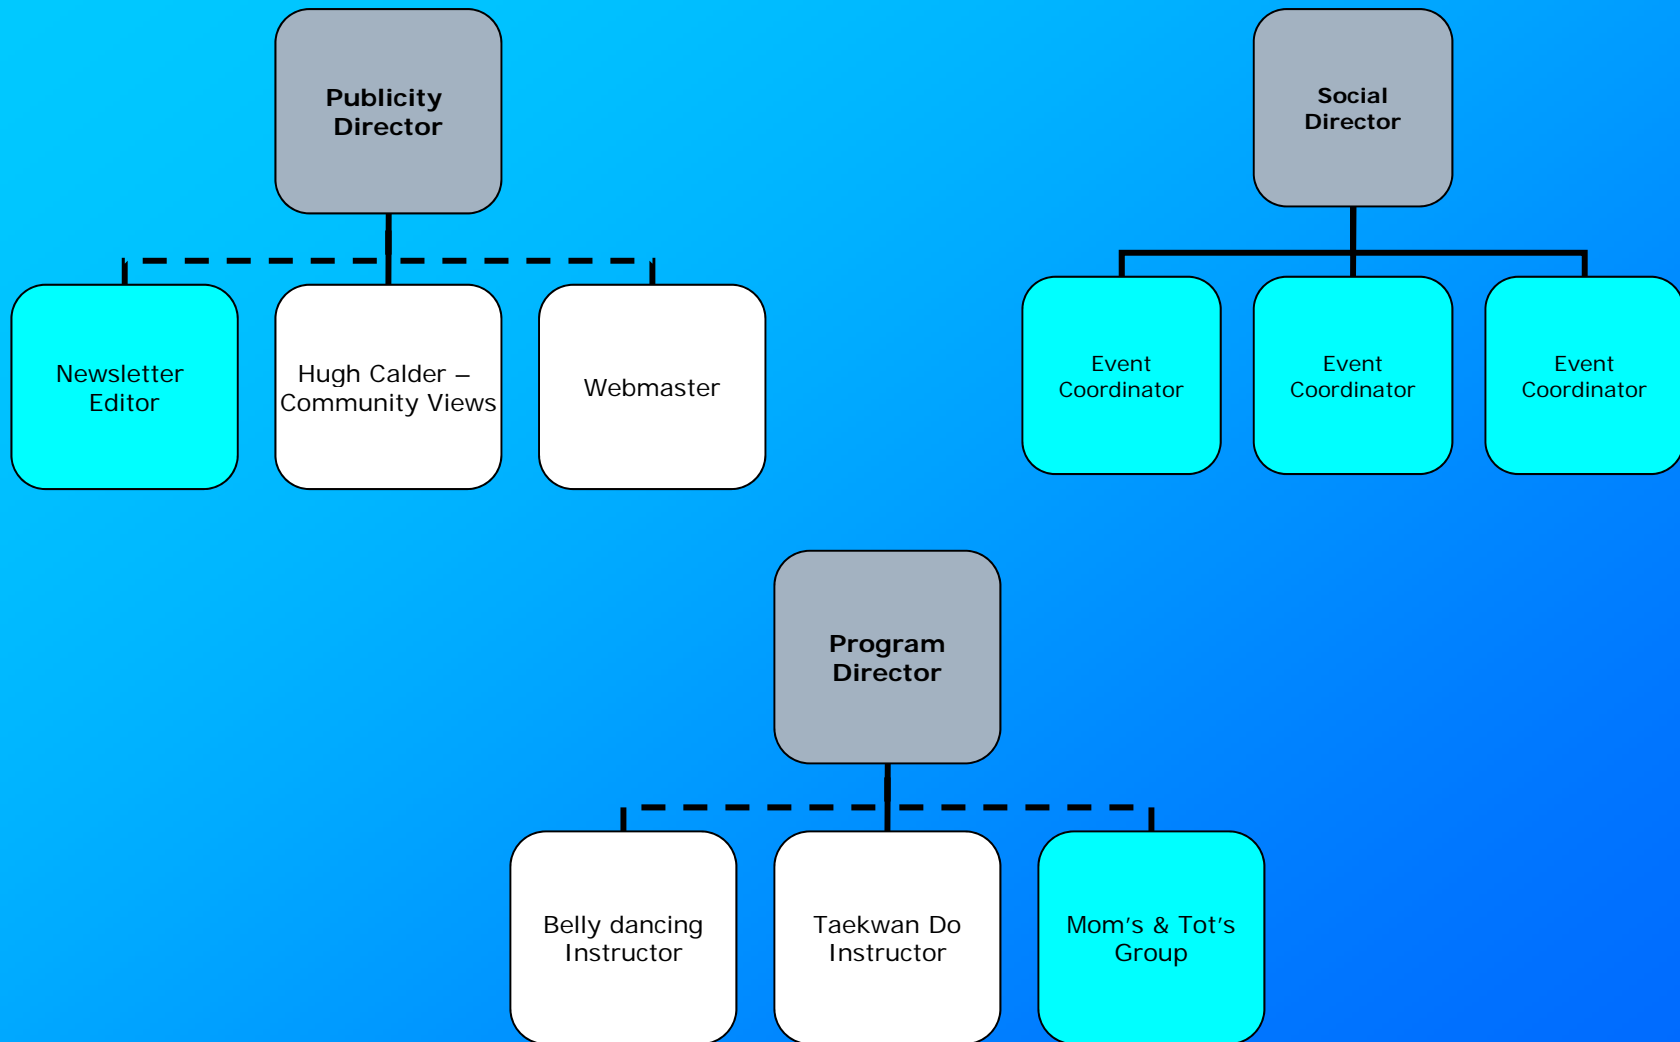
Publicity Director

Newsletter Editor

Hugh Calder – Community Views

Webmaster

Social Director

Event Coordinator

Event Coordinator

Event Coordinator

Program Director

Belly dancing Instructor

Taekwan Do Instructor

Mom’s & Tot’s Group